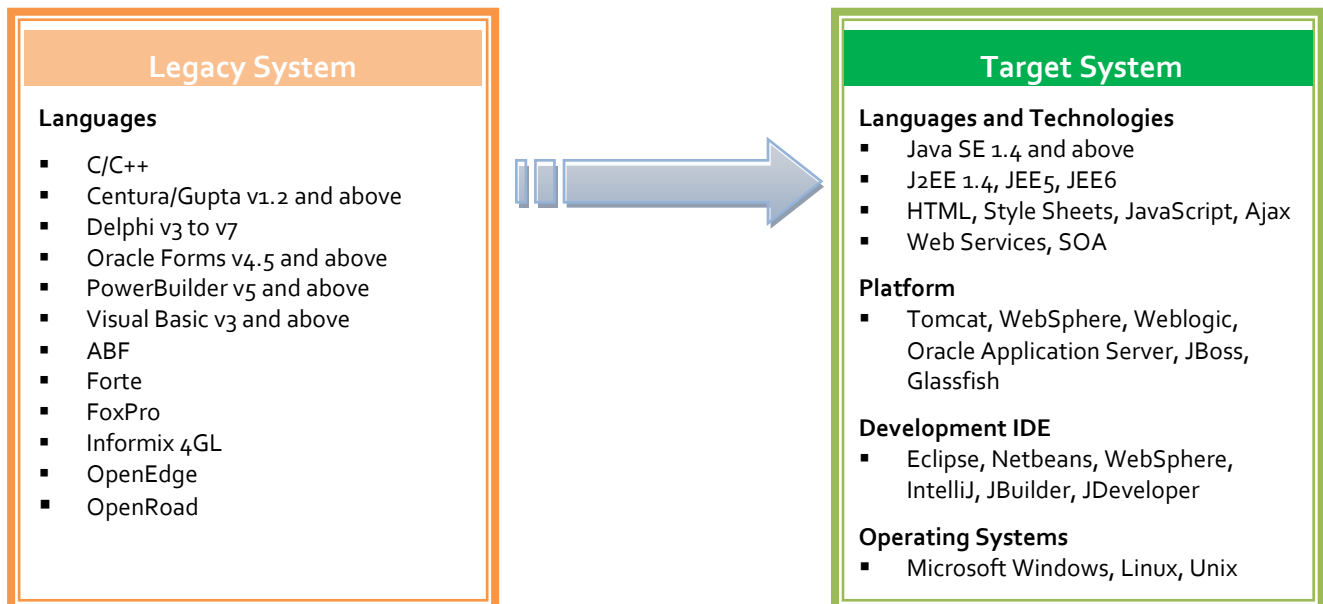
Legacy System

Languages

- C/C++
- Centura/Gupta v1.2 and above
- Delphi v3 to v7
- Oracle Forms v4.5 and above
- PowerBuilder v5 and above
- Visual Basic v3 and above
- ABF
- Forte
- FoxPro
- Informix 4GL
- OpenEdge
- OpenRoad

Target System

Languages and Technologies
- Java SE 1.4 and above
- J2EE 1.4, JEE5, JEE6
- HTML, Style Sheets, JavaScript, Ajax
- Web Services, SOA

Platform
- Tomcat, WebSphere, Weblogic, Oracle Application Server, JBoss, Glassfish

Development IDE
- Eclipse, Netbeans, WebSphere, IntelliJ, JBuilder, JDeveloper

Operating Systems
- Microsoft Windows, Linux, Unix